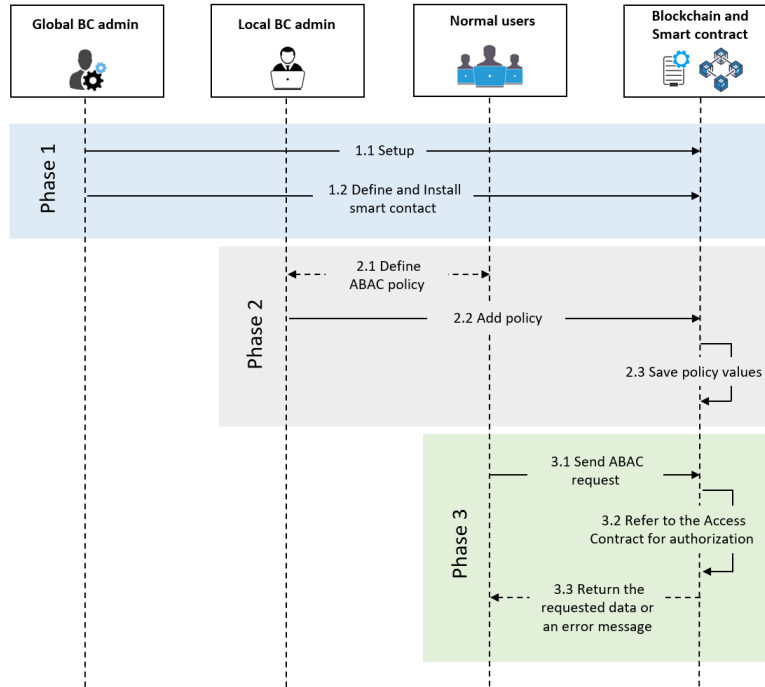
Global BC admin

Local BC admin

Normal users

Blockchain and Smart contract

Phase 1

1.1 Setup

1.2 Define and Install smart contact

Phase 2

2.1 Define ABAC policy

2.2 Add policy

2.3 Save policy values

Phase 3

3.1 Send ABAC request

3.2 Refer to the Access Contract for authorization

3.3 Return the requested data or an error message